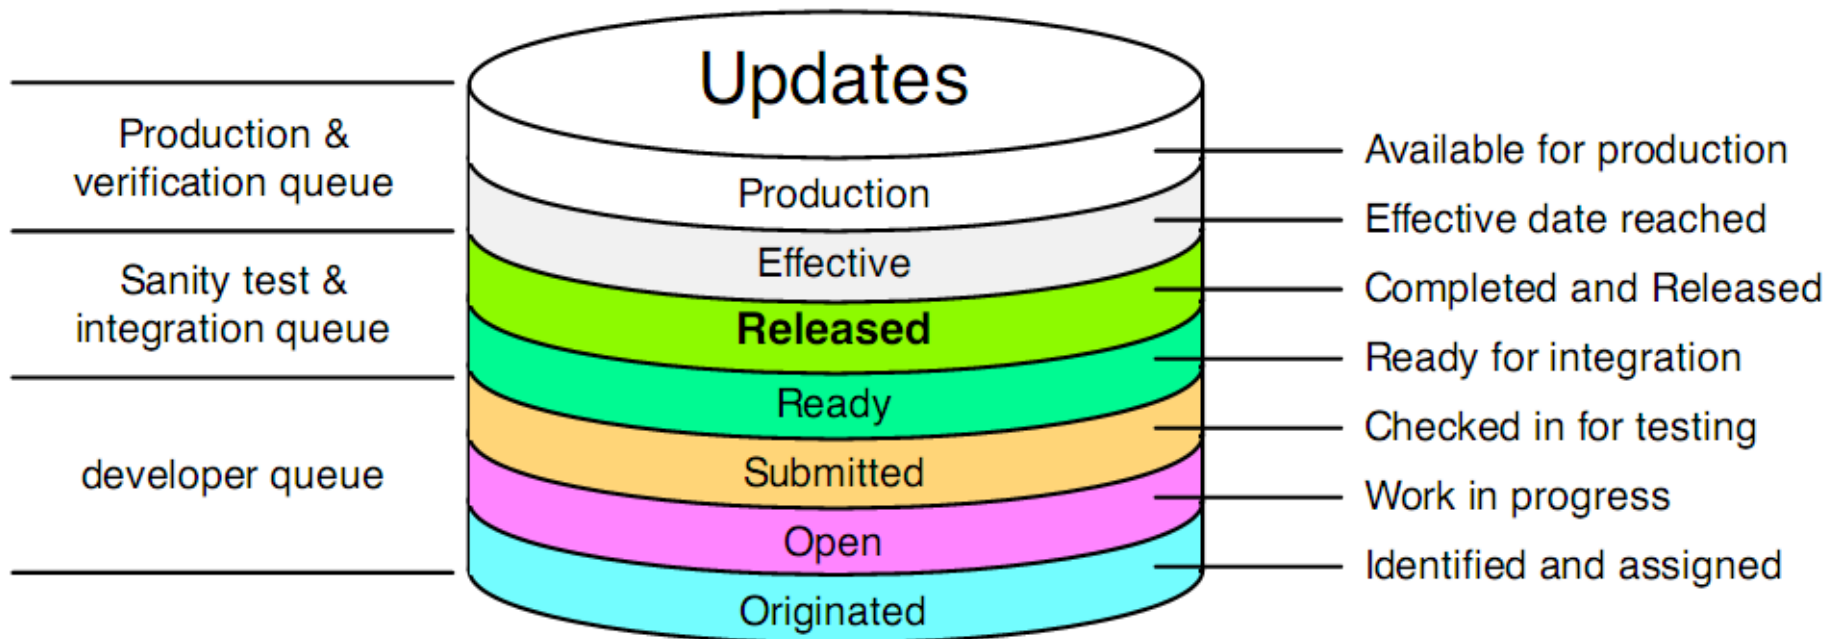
Updates

Production & verification queue

Sanity test & integration queue

developer queue

Production

Effective

Released

Ready

Submitted

Open

Originated

Available for production

Effective date reached

Completed and Released

Ready for integration

Checked in for testing

Work in progress

Identified and assigned